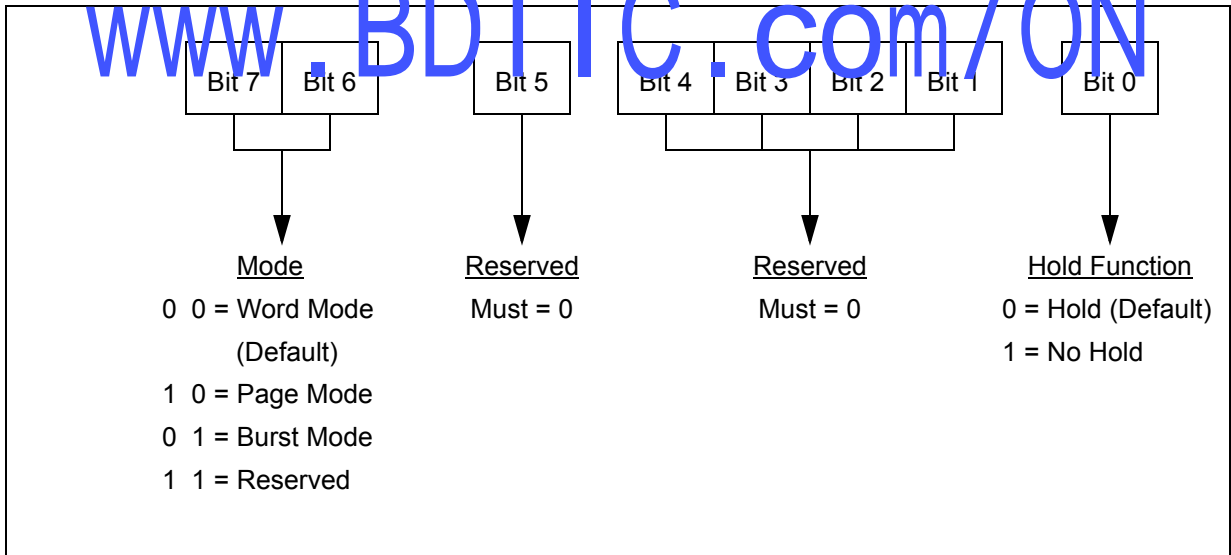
www.BDTIC.com/ON

Bit 7 Bit 6 Bit 5 Bit 4 Bit 3 Bit 2 Bit 1 Bit 0

Mode
0 0 = Word Mode (Default)
1 0 = Page Mode
0 1 = Burst Mode
1 1 = Reserved

Reserved
Must = 0

Reserved
Must = 0

Hold Function
0 = Hold (Default)
1 = No Hold